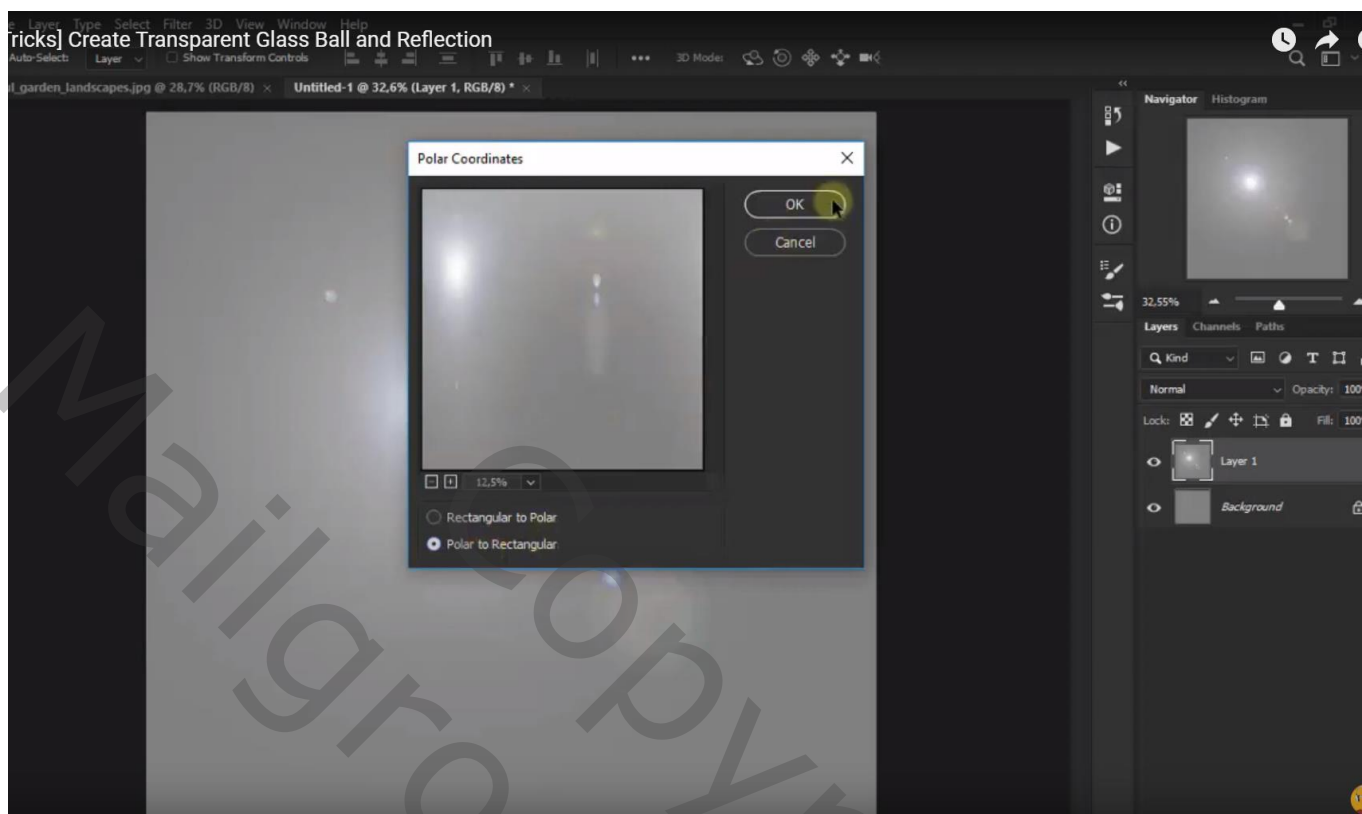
e Layer Type Select Filter 3D View Window Help
ricks] Create Transparent Glass Ball and Reflection
Auto-Select: Layer Show Transform Controls ••• 3D Mode:
l_garden_landscapes.jpg @ 28,7% (RGB/8) × Untitled-1 @ 32,6% (Layer 1, RGB/8) * ×

Polar Coordinates
OK
Cancel
12,5%
Rectangular to Polar
Polar to Rectangular

Navigator Histogram
32,55%
Layers Channels Paths
Kind
Normal Opacity: 100
Lock: Fill: 100
Layer 1
Background

Mailgrocopyr